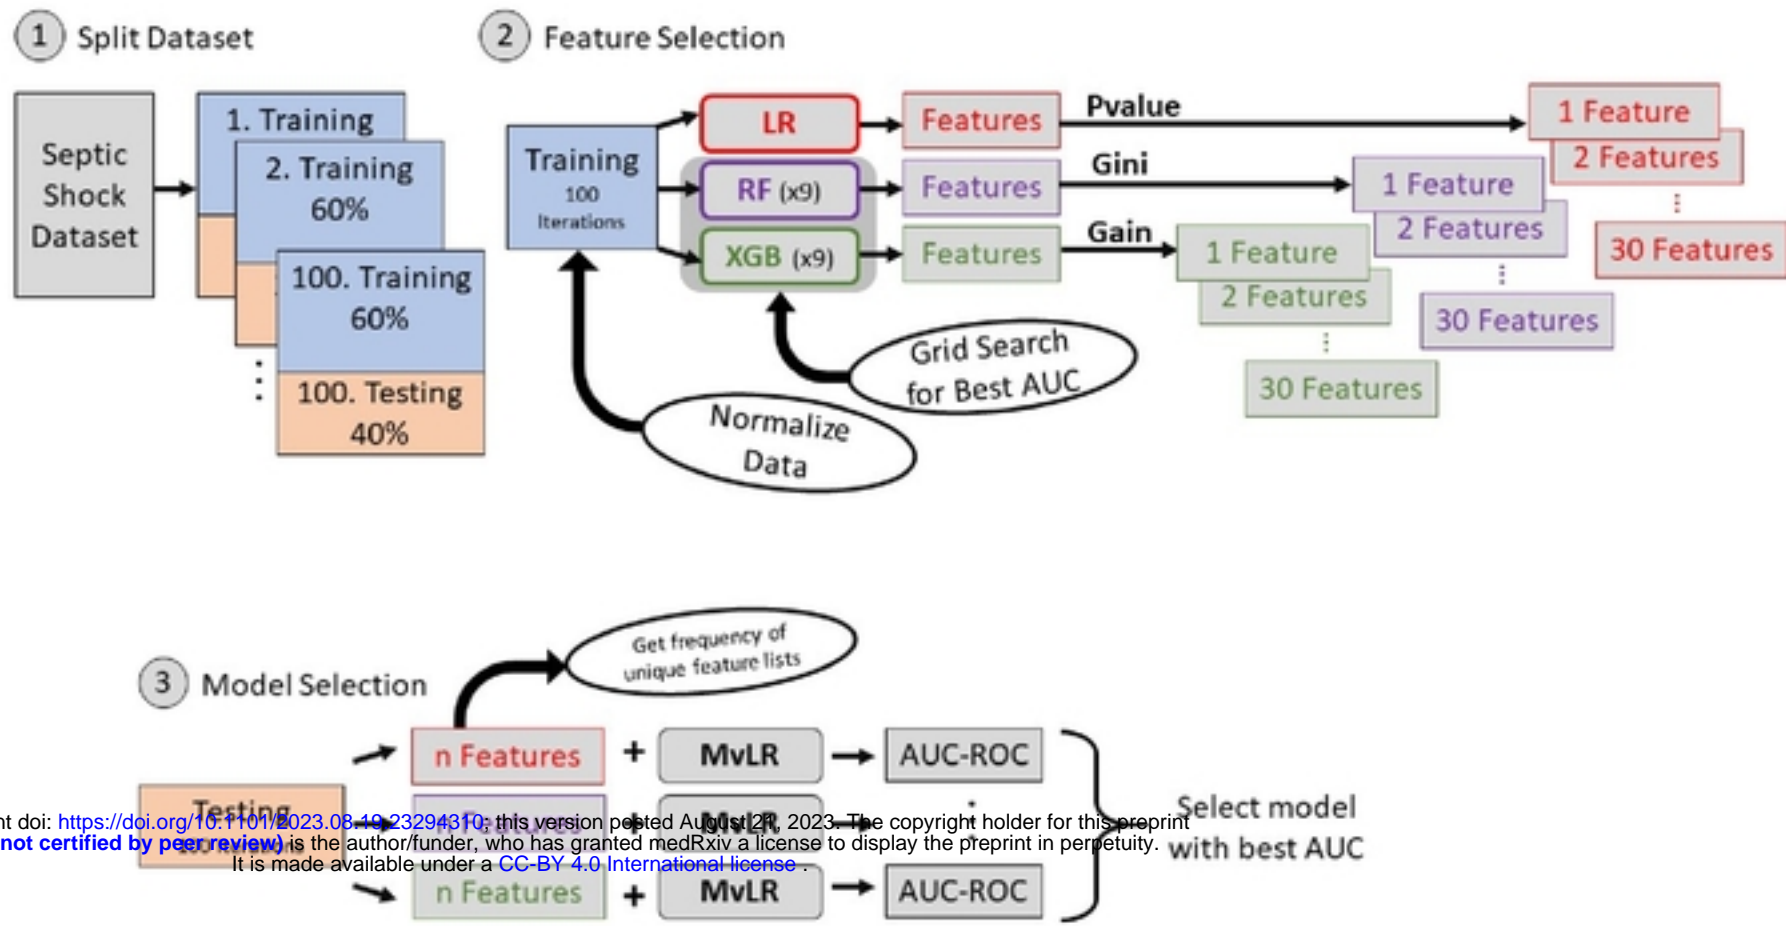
1 Split Dataset

2 Feature Selection

Septic Shock Dataset

1. Training

2. Training 60%

100. Training 60%

100. Testing 40%

Training 100 Iterations

LR

RF (x9)

XGB (x9)

Features

Features

Features

Pvalue

Gini

Gain

1 Feature

2 Features

30 Features

1 Feature

2 Features

30 Features

1 Feature

2 Features

30 Features

Grid Search for Best AUC

Normalize Data

3 Model Selection

Get frequency of unique feature lists

Testing

n Features + MvLR → AUC-ROC

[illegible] + MvLR

n Features + MvLR → AUC-ROC

Select model with best AUC

nt doi: https://doi.org/10.1101/2023.08.19.23294310; this version posted August 21, 2023. The copyright holder for this preprint not certified by peer review) is the author/funder, who has granted medRxiv a license to display the preprint in perpetuity. It is made available under a CC-BY 4.0 International license .